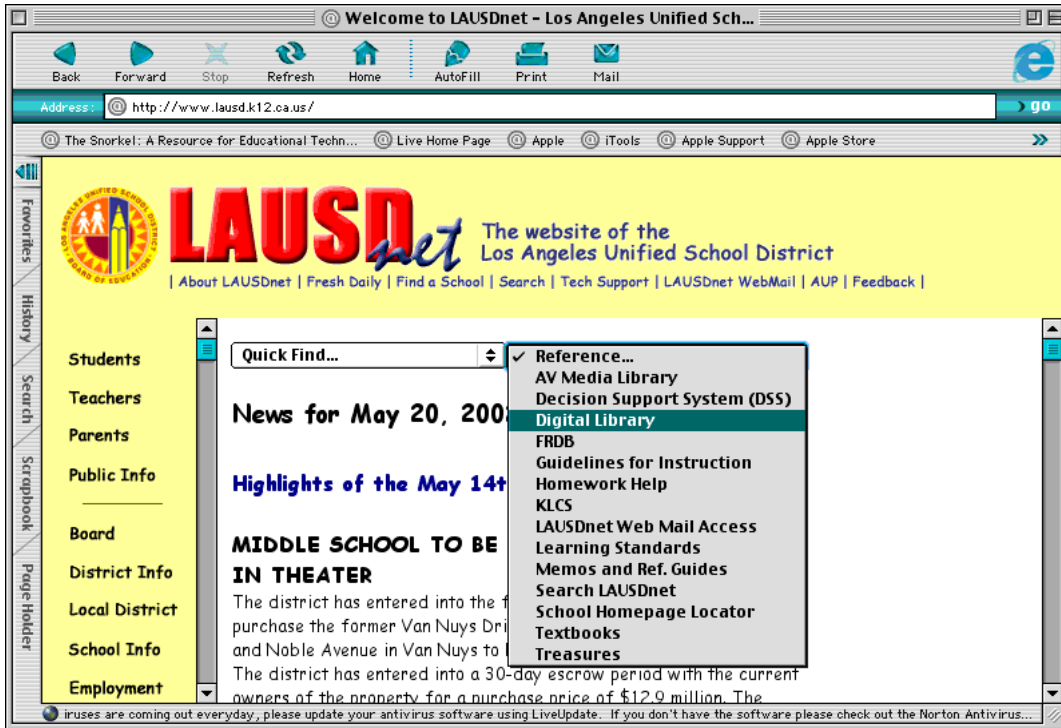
Welcome to LAUSDnet - Los Angeles Unified Sch...

Back Forward Stop Refresh Home AutoFill Print Mail

Address: http://www.lausd.k12.ca.us/ go

The Snorkel: A Resource for Educational Techn... Live Home Page Apple iTools Apple Support Apple Store

Favorites History Search Scrapbook Page Holder

LOS ANGELES UNIFIED SCHOOL DISTRICT BOARD OF EDUCATION

LAUSDnet The website of the Los Angeles Unified School District

| About LAUSDnet | Fresh Daily | Find a School | Search | Tech Support | LAUSDnet WebMail | AUP | Feedback |

Students
Teachers
Parents
Public Info
Board
District Info
Local District
School Info
Employment

Quick Find...

✓ Reference...
AV Media Library
Decision Support System (DSS)
Digital Library
FRDB
Guidelines for Instruction
Homework Help
KLCS
LAUSDnet Web Mail Access
Learning Standards
Memos and Ref. Guides
Search LAUSDnet
School Homepage Locator
Textbooks
Treasures

News for May 20, 200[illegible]

Highlights of the May 14t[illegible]

MIDDLE SCHOOL TO BE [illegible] IN THEATER

The district has entered into the f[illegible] purchase the former Van Nuys Dri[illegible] and Noble Avenue in Van Nuys to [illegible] The district has entered into a 30-day escrow period with the current owners of the property for a purchase price of $12.9 million. The

iruses are coming out everyday, please update your antivirus software using LiveUpdate. If you don't have the software please check out the Norton Antivirus...